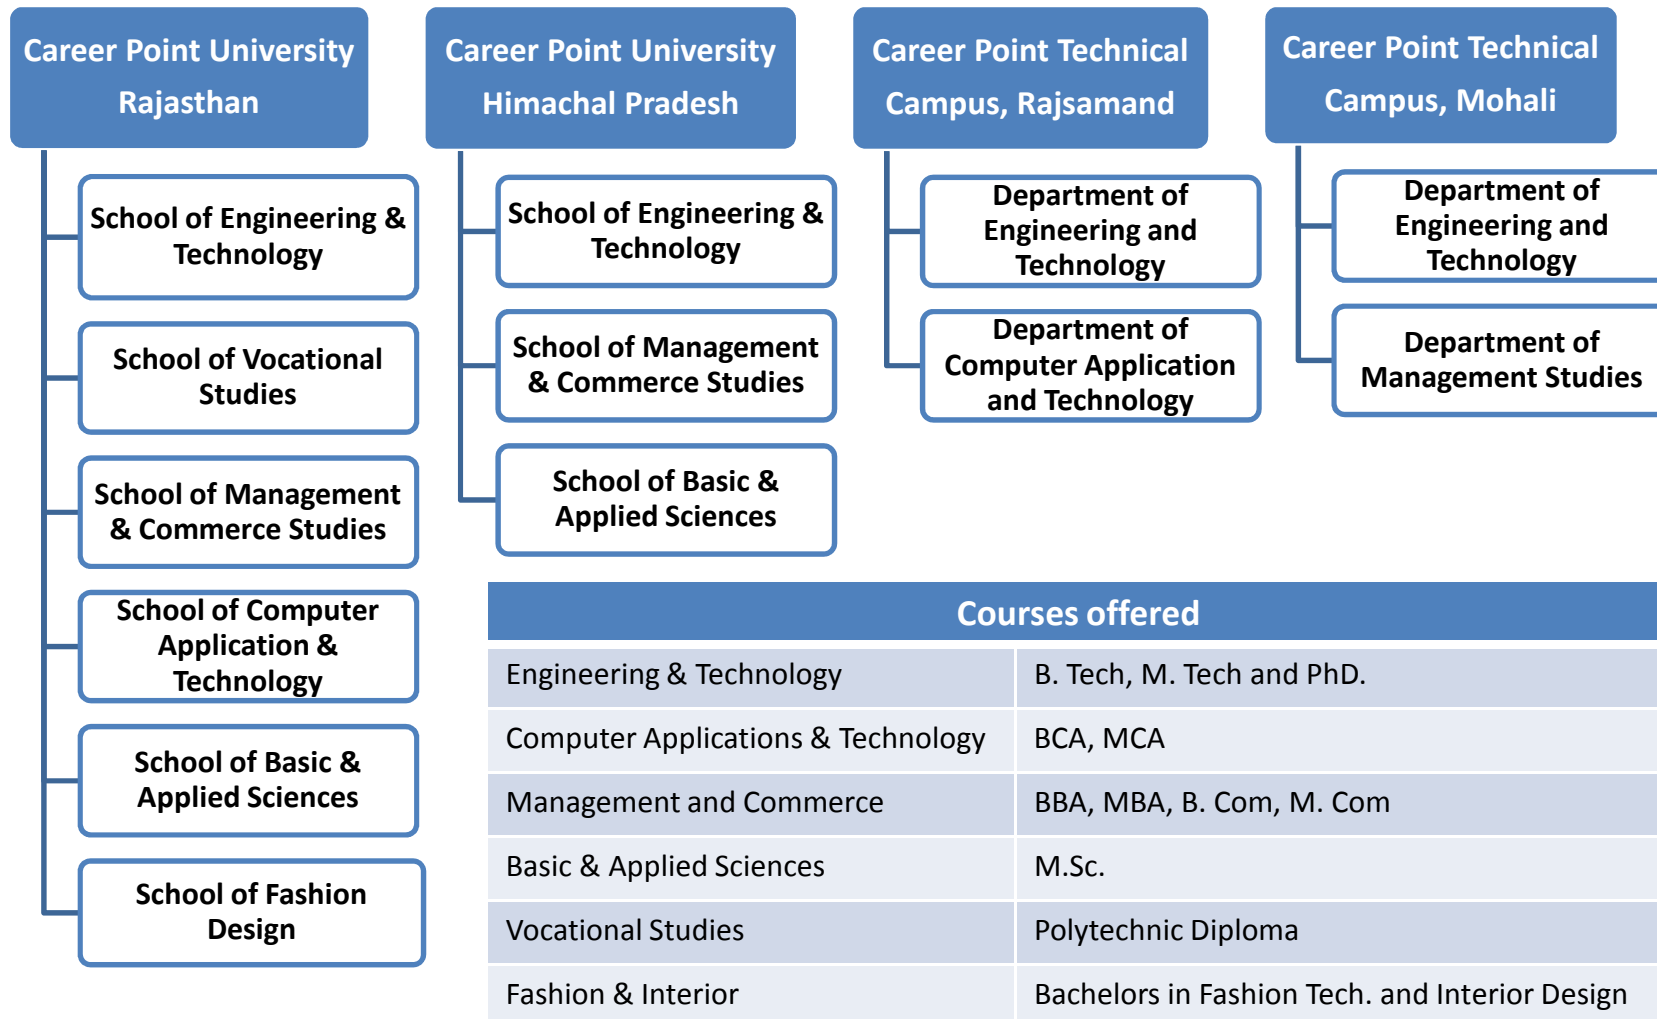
Career Point University Rajasthan

School of Engineering & Technology

School of Vocational Studies

School of Management & Commerce Studies

School of Computer Application & Technology

School of Basic & Applied Sciences

School of Fashion Design

Career Point University Himachal Pradesh

School of Engineering & Technology

School of Management & Commerce Studies

School of Basic & Applied Sciences

Career Point Technical Campus, Rajsamand

Department of Engineering and Technology

Department of Computer Application and Technology

Career Point Technical Campus, Mohali

Department of Engineering and Technology

Department of Management Studies

| Courses offered | |
|---|---|
| Engineering & Technology | B. Tech, M. Tech and PhD. |
| Computer Applications & Technology | BCA, MCA |
| Management and Commerce | BBA, MBA, B. Com, M. Com |
| Basic & Applied Sciences | M.Sc. |
| Vocational Studies | Polytechnic Diploma |
| Fashion & Interior | Bachelors in Fashion Tech. and Interior Design |